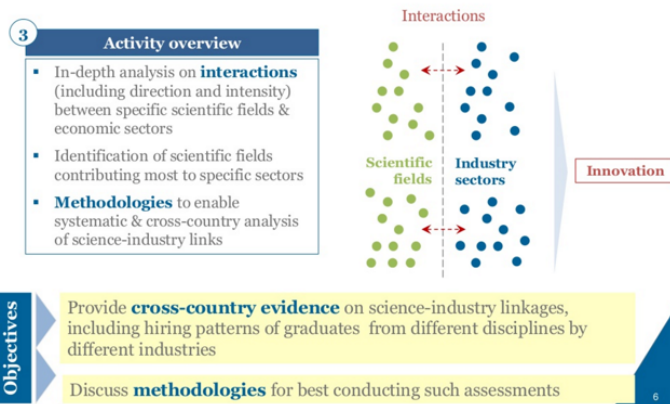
3

Activity overview

- In-depth analysis on **interactions** (including direction and intensity) between specific scientific fields & economic sectors
- Identification of scientific fields contributing most to specific sectors
- **Methodologies** to enable systematic & cross-country analysis of science-industry links

Interactions

Scientific fields

Industry sectors

Innovation

Objectives

Provide **cross-country evidence** on science-industry linkages, including hiring patterns of graduates from different disciplines by different industries

Discuss **methodologies** for best conducting such assessments

6